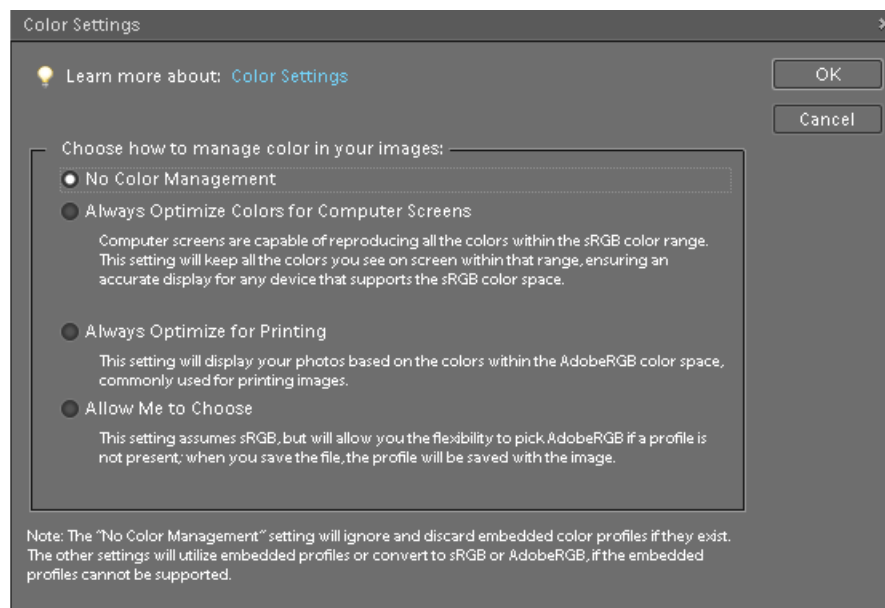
Color Settings

Learn more about: Color Settings

OK

Cancel

Choose how to manage color in your images:

No Color Management

Always Optimize Colors for Computer Screens

Computer screens are capable of reproducing all the colors within the sRGB color range. This setting will keep all the colors you see on screen within that range, ensuring an accurate display for any device that supports the sRGB color space.

Always Optimize for Printing

This setting will display your photos based on the colors within the AdobeRGB color space, commonly used for printing images.

Allow Me to Choose

This setting assumes sRGB, but will allow you the flexibility to pick AdobeRGB if a profile is not present; when you save the file, the profile will be saved with the image.

Note: The "No Color Management" setting will ignore and discard embedded color profiles if they exist. The other settings will utilize embedded profiles or convert to sRGB or AdobeRGB, if the embedded profiles cannot be supported.